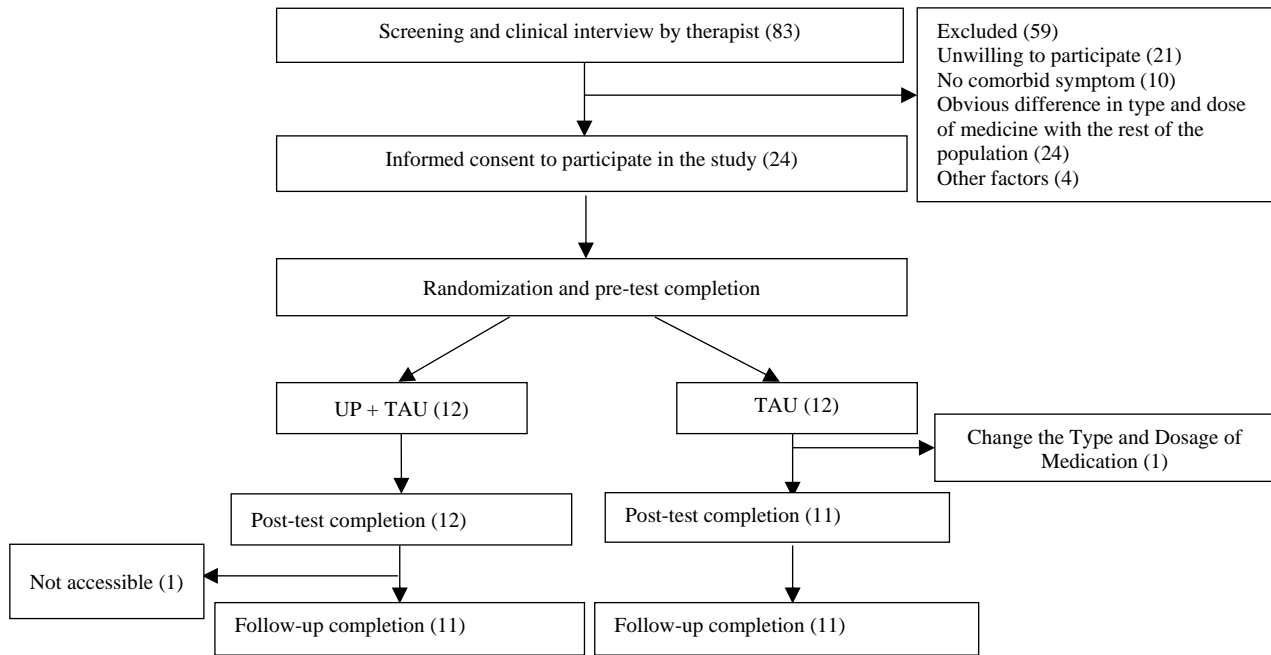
Screening and clinical interview by therapist (83)

Excluded (59)
Unwilling to participate (21)
No comorbid symptom (10)
Obvious difference in type and dose of medicine with the rest of the population (24)
Other factors (4)

Informed consent to participate in the study (24)

Randomization and pre-test completion

UP + TAU (12)

TAU (12)

Change the Type and Dosage of Medication (1)

Post-test completion (12)

Post-test completion (11)

Not accessible (1)

Follow-up completion (11)

Follow-up completion (11)